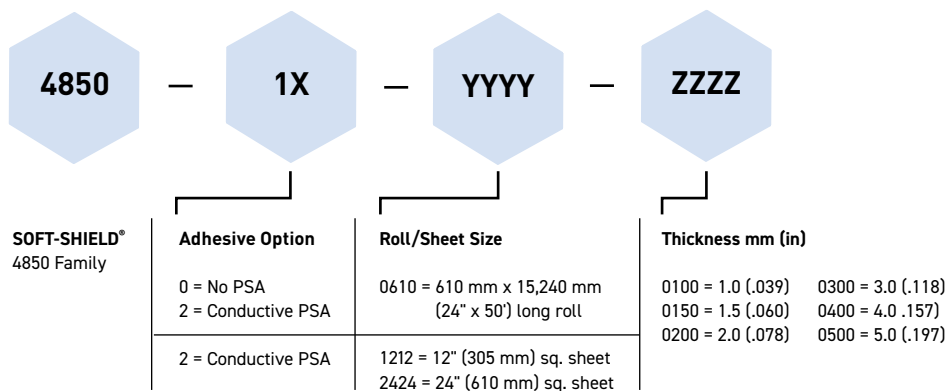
4850 — 1X — YYYY — ZZZZ

SOFT-SHIELD® 4850 Family

Adhesive Option

0 = No PSA
2 = Conductive PSA

2 = Conductive PSA

Roll/Sheet Size

0610 = 610 mm x 15,240 mm (24" x 50') long roll

1212 = 12" (305 mm) sq. sheet
2424 = 24" (610 mm) sq. sheet

Thickness mm (in)

0100 = 1.0 (.039)
0150 = 1.5 (.060)
0200 = 2.0 (.078)

0300 = 3.0 (.118)
0400 = 4.0 .157)
0500 = 5.0 (.197)